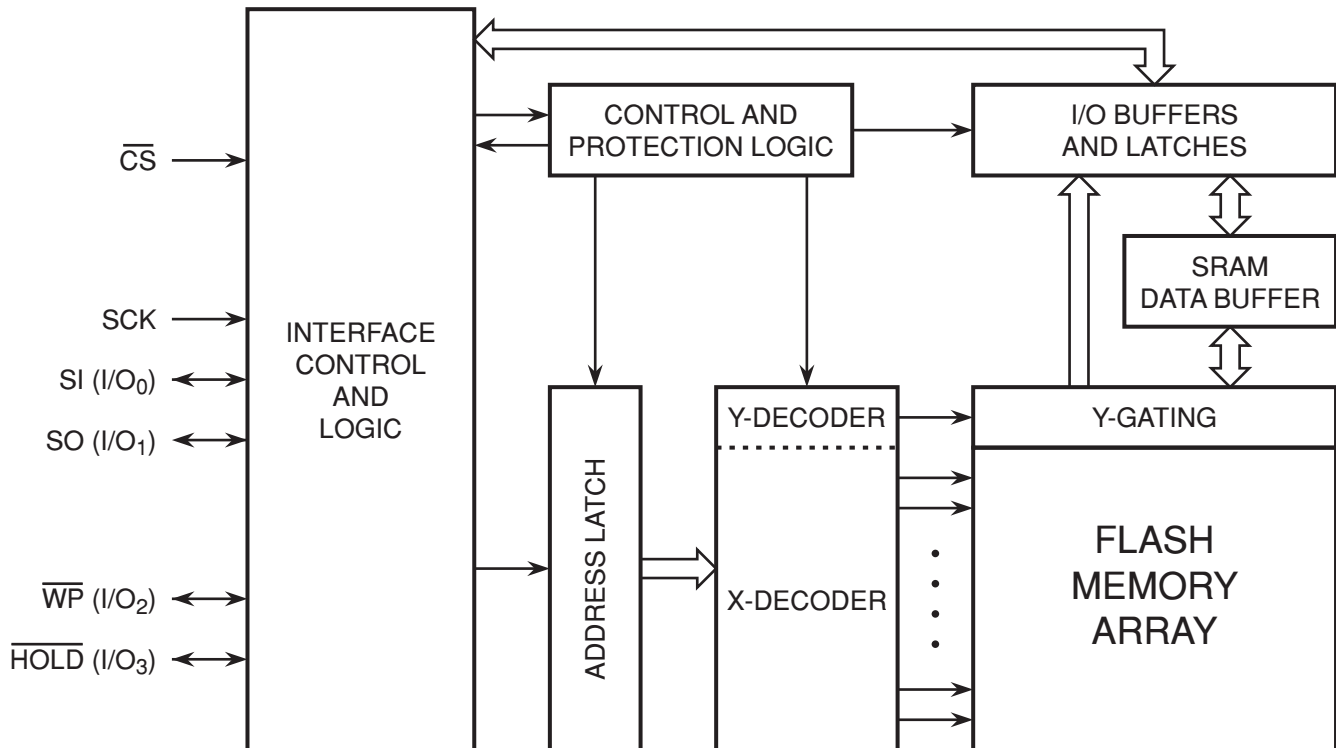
CONTROL AND PROTECTION LOGIC

I/O BUFFERS AND LATCHES

$\overline{CS}$

SRAM DATA BUFFER

SCK

INTERFACE CONTROL AND LOGIC

SI (I/O$_0$)

SO (I/O$_1$)

Y-DECODER

Y-GATING

ADDRESS LATCH

X-DECODER

FLASH MEMORY ARRAY

$\overline{WP}$ (I/O$_2$)

$\overline{HOLD}$ (I/O$_3$)